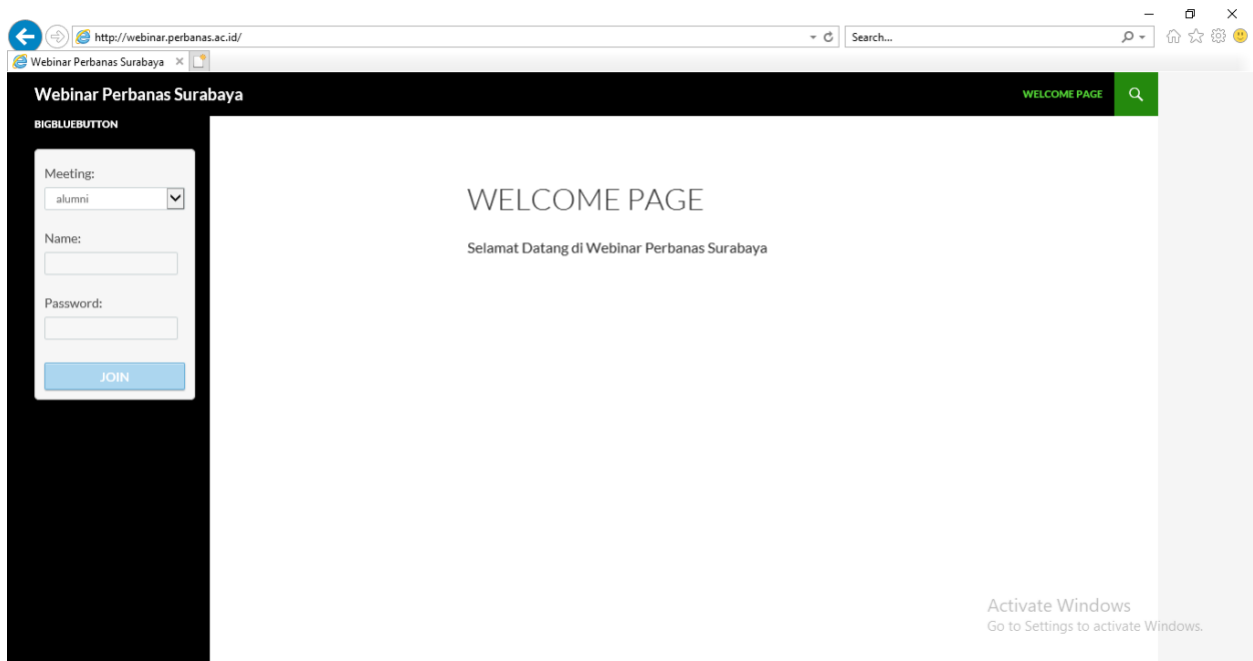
http://webinar.perbanas.ac.id/

Search...

Webinar Perbanas Surabaya ×

Webinar Perbanas Surabaya

WELCOME PAGE

BIGBLUEBUTTON

Meeting:

alumni

Name:

Password:

JOIN

WELCOME PAGE

Selamat Datang di Webinar Perbanas Surabaya

Activate Windows
Go to Settings to activate Windows.